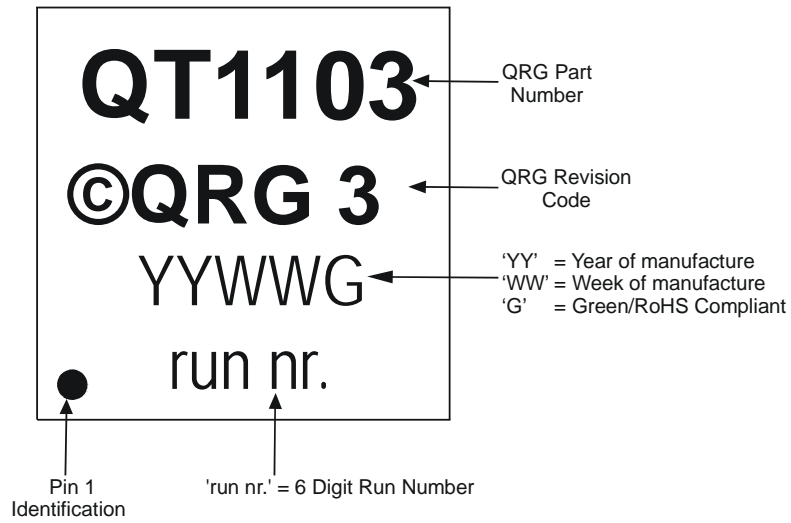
QT1103

©QRG 3

YYWWG

run nr.

QRG Part Number

QRG Revision Code

'YY' = Year of manufacture
'WW' = Week of manufacture
'G' = Green/RoHS Compliant

Pin 1 Identification

'run nr.' = 6 Digit Run Number